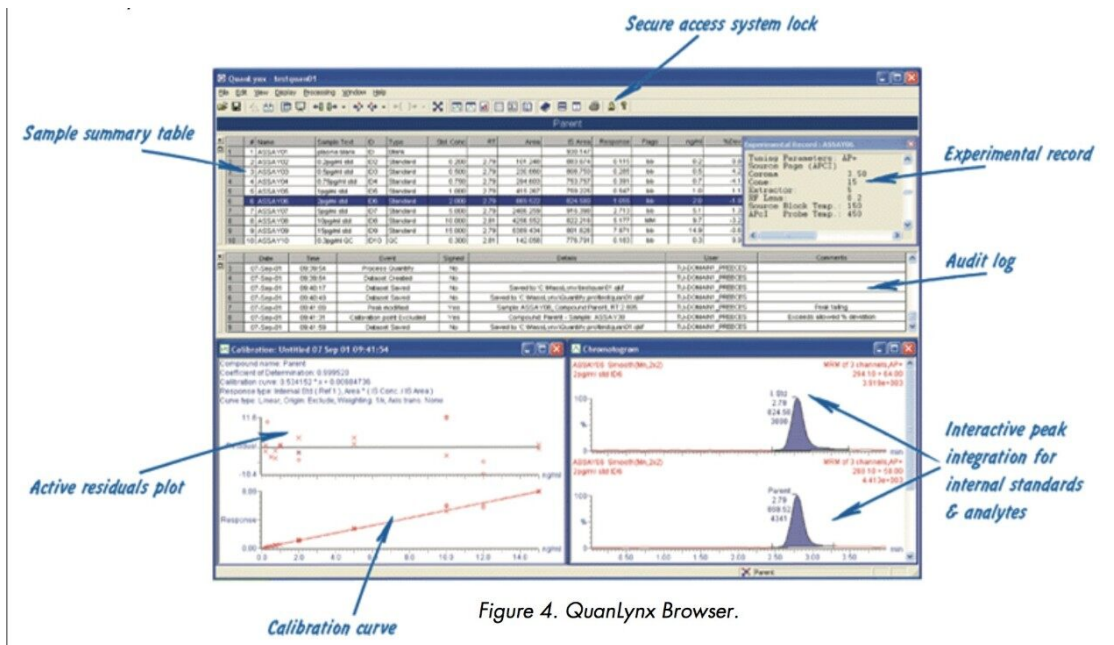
Secure access system lock

QuanLynx - testquan01

File Edit View Display Processing Window Help

Parent

Sample summary table

| | # | Name | Sample Text | ID | Type | Std. Conc | RT | Area | IS Area | Response | Flags | ng/ml | %Dev |
|---|---|---|---|---|---|---|---|---|---|---|---|---|---|
| 1 | 1 | ASSAY01 | plasma blank | ID | blank | | | | | | | | |
| 2 | 2 | ASSAY02 | 0.2pg/ml std | ID2 | Standard | 0.200 | 2.79 | 101.248 | 893.674 | 0.113 | bb | 0.2 | |
| 3 | 3 | ASSAY03 | 0.5pg/ml std | ID3 | Standard | 0.500 | 2.79 | 230.660 | 808.750 | 0.285 | bb | 0.5 | |
| 4 | 4 | ASSAY04 | 0.75pg/ml std | ID4 | Standard | 0.750 | 2.79 | 284.600 | 763.757 | 0.391 | bb | 0.7 | |
| 5 | 5 | ASSAY05 | 1pg/ml std | ID5 | Standard | 1.000 | 2.79 | 415.367 | 769.226 | 0.547 | bb | 1.0 | |
| 6 | 6 | ASSAY06 | 2pg/ml std | ID6 | Standard | 2.000 | 2.79 | 883.522 | 824.500 | 1.055 | bb | 2.0 | |
| 7 | 7 | ASSAY07 | 5pg/ml std | ID7 | Standard | 5.000 | 2.79 | 2406.208 | 916.390 | 2.713 | bb | 5.1 | |
| 8 | 8 | ASSAY08 | 10pg/ml std | ID8 | Standard | 10.000 | 2.81 | 4258.552 | 822.216 | 5.177 | MM | 9.7 | |
| 9 | 9 | ASSAY09 | 15pg/ml std | ID9 | Standard | 15.000 | 2.79 | 6389.434 | 801.828 | 7.971 | bb | 14.9 | |
| 10 | 10 | ASSAY10 | 0.2pg/ml QC | ID10 | QC | 0.300 | 2.81 | 142.058 | 779.791 | 0.183 | bb | 0.3 | |

Experimental Record - ASSAY06

Tuning Parameters AP+
Source Page (APCI)
Corona 3.50
Cone 15
Extractor 5
RF Lens 0.2
Source Block Temp. 150
APcI Probe Temp. 450

Experimental record

| | Date | Time | Event | Signed | Details | User | Comments |
|---|---|---|---|---|---|---|---|
| 3 | 07-Sep-01 | 09:39:54 | Process QuanLynx | No | | TJ-DOMAIN\_PREECES | |
| 4 | 07-Sep-01 | 09:39:54 | Dataset Created | No | | TJ-DOMAIN\_PREECES | |
| 5 | 07-Sep-01 | 09:40:17 | Dataset Saved | No | Saved to C:\MassLynx\testquan01.qld | TJ-DOMAIN\_PREECES | |
| 6 | 07-Sep-01 | 09:40:49 | Dataset Saved | No | Saved to C:\MassLynx\QuanLynx\testquan01.qld | TJ-DOMAIN\_PREECES | |
| 7 | 07-Sep-01 | 09:41:09 | Peak modified | Yes | Sample ASSAY08, Compound Parent, RT 2.805 | TJ-DOMAIN\_PREECES | Peak tailing |
| 8 | 07-Sep-01 | 09:41:31 | Calibration point Excluded | Yes | Compound: Parent - Sample: ASSAY30 | TJ-DOMAIN\_PREECES | Exceeds allowed % deviation |
| 9 | 07-Sep-01 | 09:41:59 | Dataset Saved | No | Saved to C:\MassLynx\QuanLynx\testquan01.qld | TJ-DOMAIN\_PREECES | |

Audit log

Calibration: Untitled 07 Sep 01 09:41:54

Compound name: Parent
Coefficient of Determination: 0.999520
Calibration curve: 0.534152 * x + 0.00684736
Response type: Internal Std ( Ref 1 ), Area * ( IS Conc. / IS Area )
Curve type: Linear, Origin: Exclude, Weighting: 1/x, Axis trans: None

11.6
Residual
-10.4
8.00
Response
0.00
0.0 2.0 4.0 6.0 8.0 10.0 12.0 14.0 ng/ml

Chromatogram

ASSAY06 Smooth(Mn,2x2)
2pg/ml std ID6
MRM of 3 channels,AP+
294.10 > 64.00
3.918e+003
I. Std
2.78
824.50
3699
100
%

ASSAY06 Smooth(Mn,2x2)
2pg/ml std ID6
MRM of 3 channels,AP+
280.10 > 58.00
4.413e+003
Parent
2.78
869.52
4341
100
%
0.50 1.00 1.50 2.00 2.50 3.00 3.50 min

Parent

Active residuals plot

Calibration curve

Interactive peak integration for internal standards & analytes

Figure 4. QuanLynx Browser.